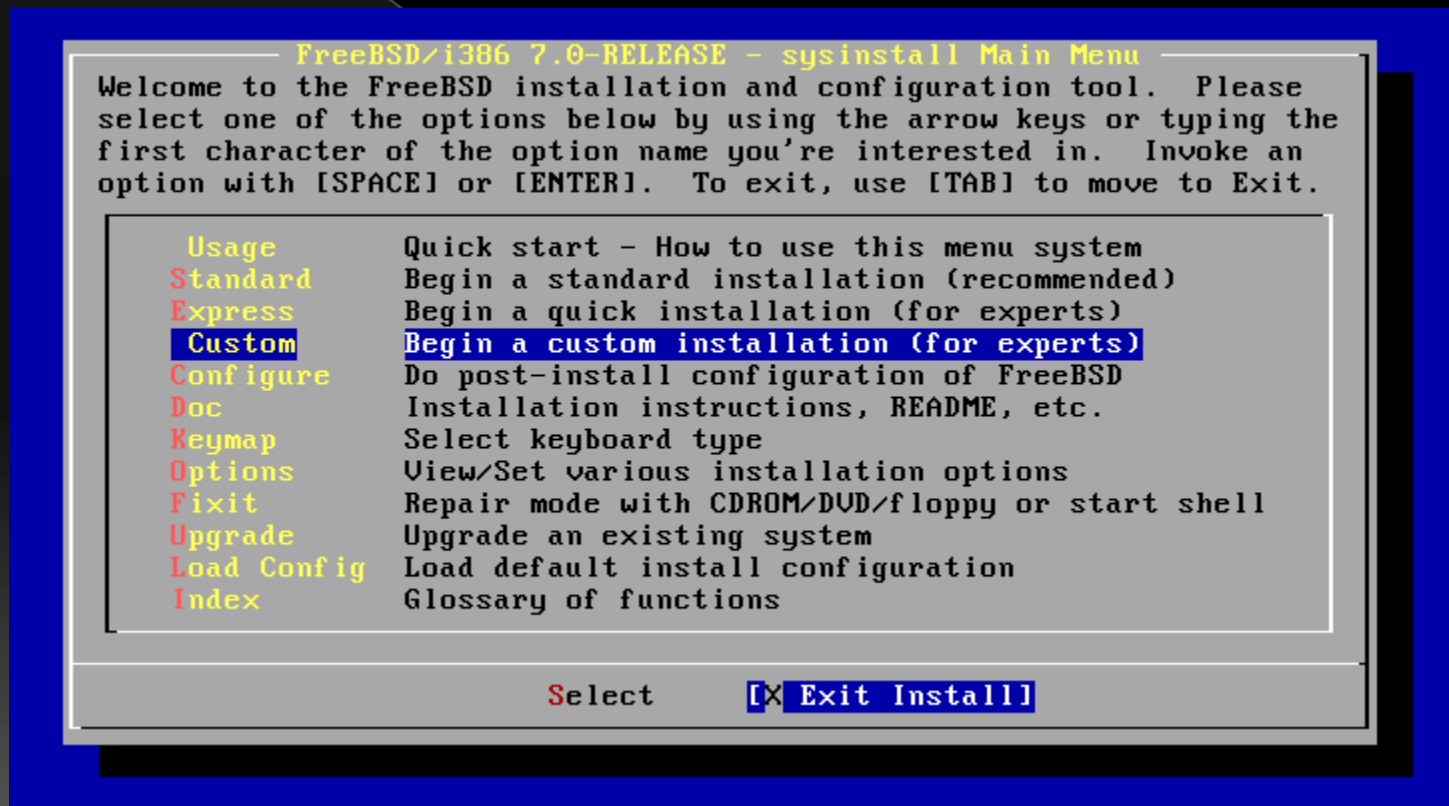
FreeBSD/i386 7.0-RELEASE - sysinstall Main Menu

Welcome to the FreeBSD installation and configuration tool. Please select one of the options below by using the arrow keys or typing the first character of the option name you're interested in. Invoke an option with [SPACE] or [ENTER]. To exit, use [TAB] to move to Exit.

Usage Quick start - How to use this menu system
Standard Begin a standard installation (recommended)
Express Begin a quick installation (for experts)
Custom Begin a custom installation (for experts)
Configure Do post-install configuration of FreeBSD
Doc Installation instructions, README, etc.
Keymap Select keyboard type
Options View/Set various installation options
Fixit Repair mode with CDROM/DVD/floppy or start shell
Upgrade Upgrade an existing system
Load Config Load default install configuration
Index Glossary of functions

Select [X Exit Install]